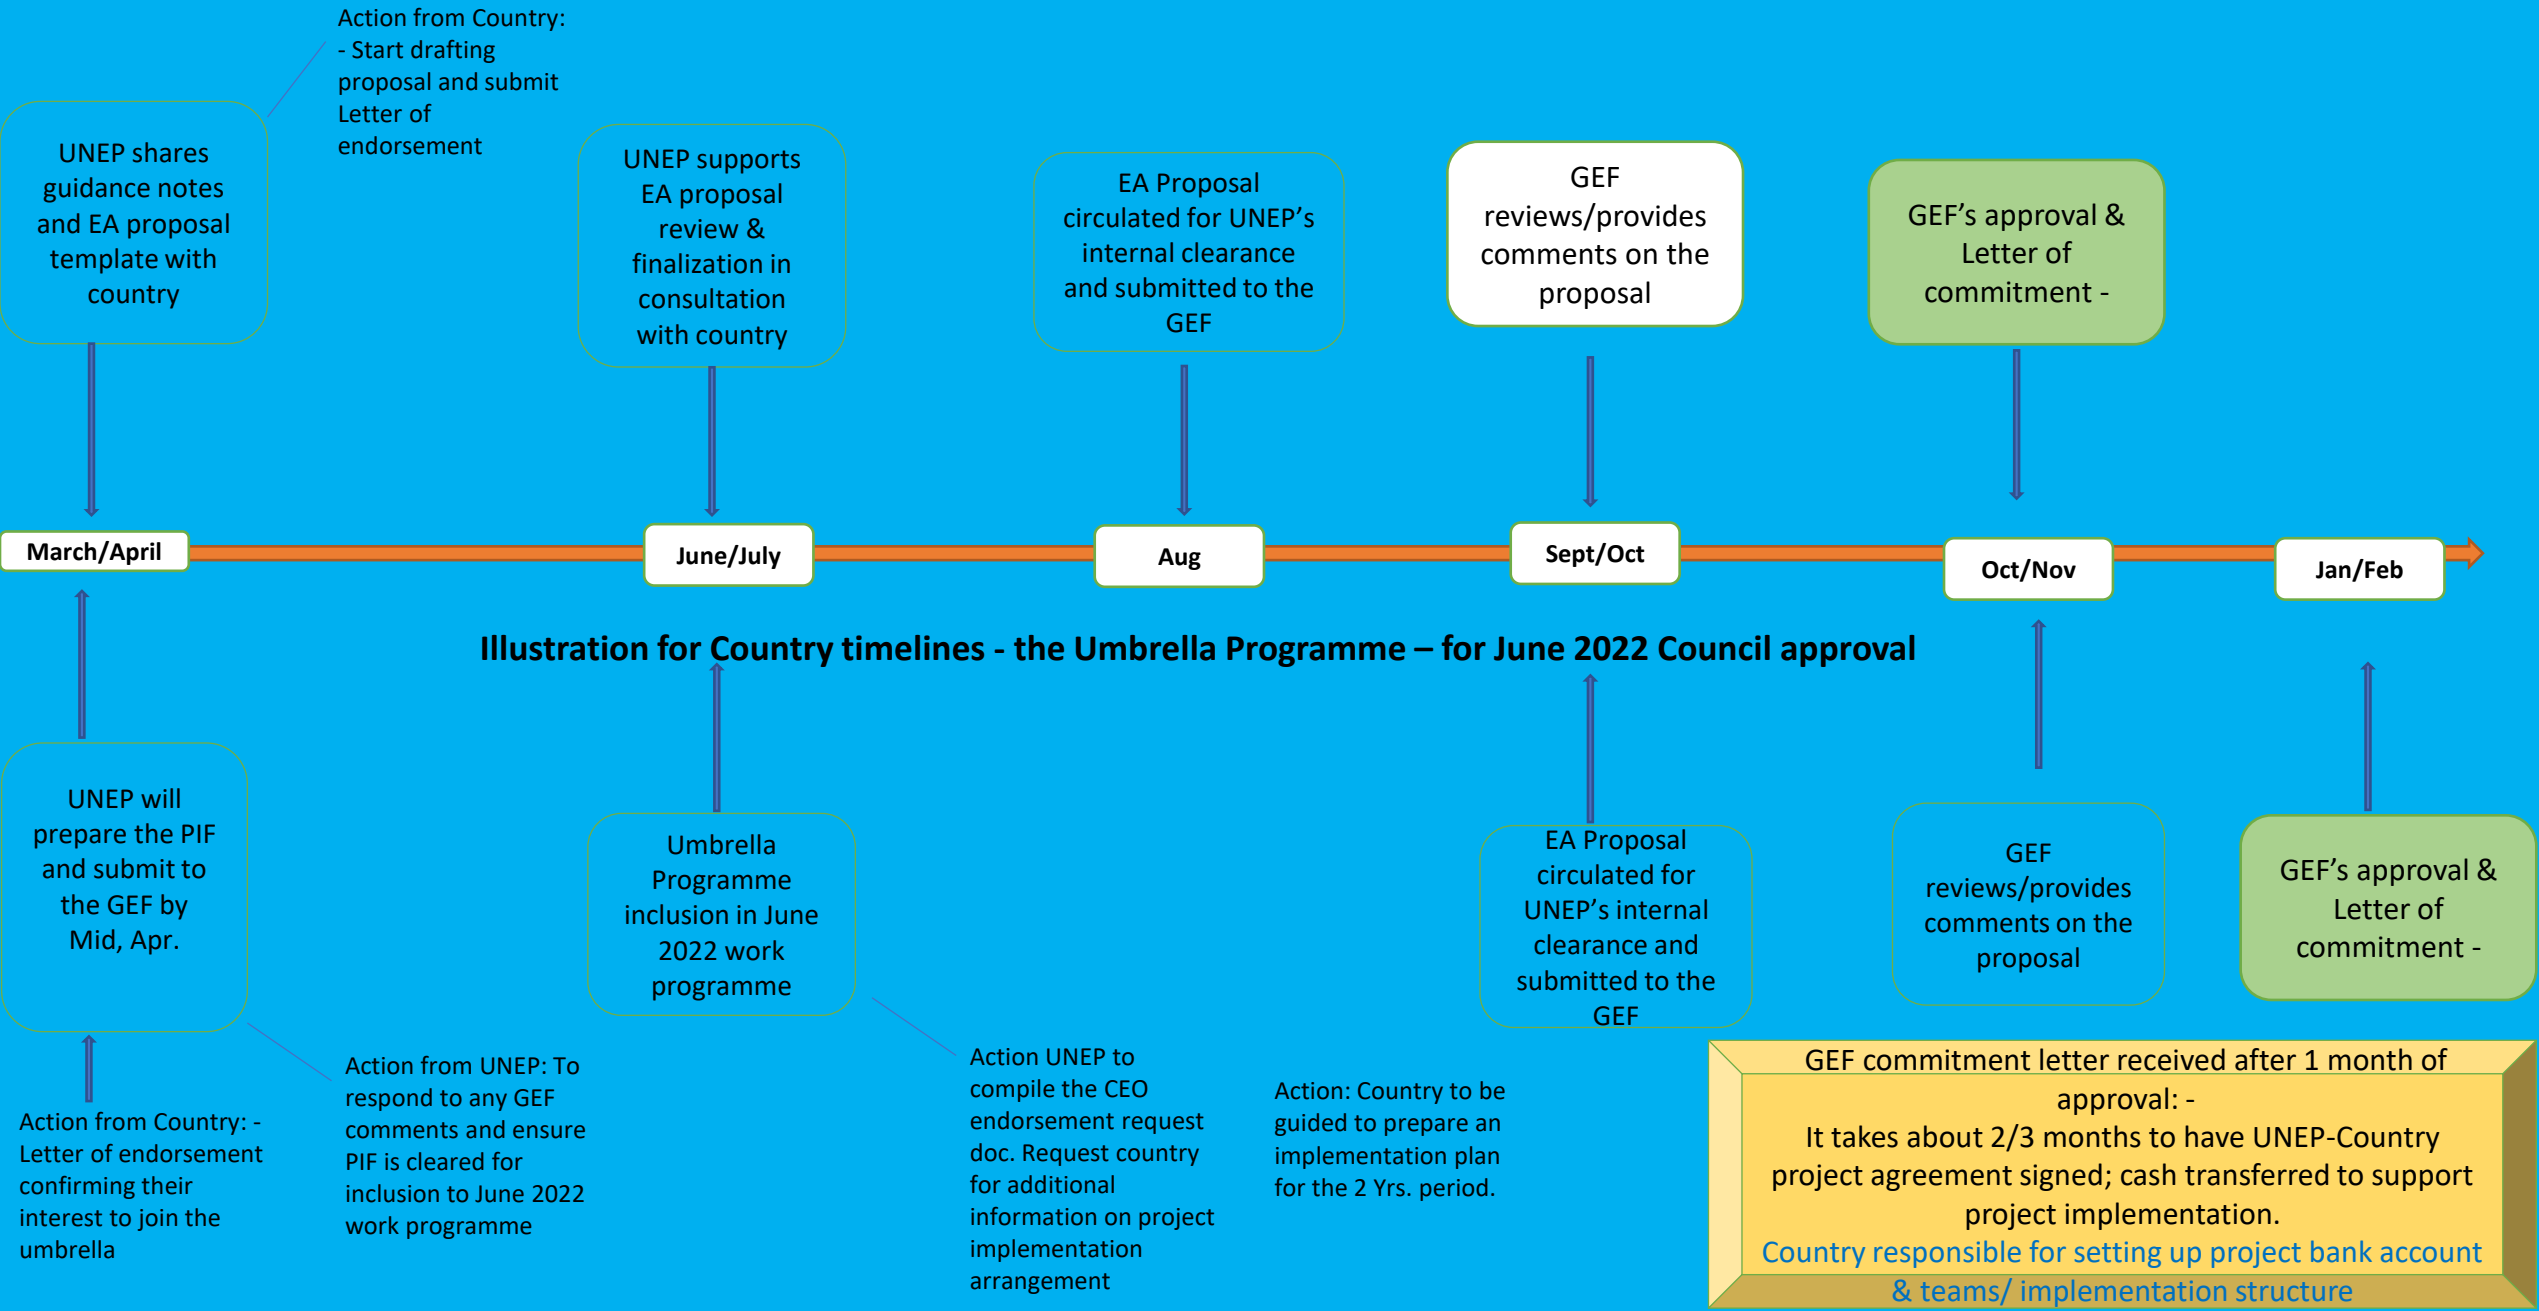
Action from Country:
- Start drafting proposal and submit Letter of endorsement

UNEP shares guidance notes and EA proposal template with country

UNEP supports EA proposal review & finalization in consultation with country

EA Proposal circulated for UNEP's internal clearance and submitted to the GEF

GEF reviews/provides comments on the proposal

GEF's approval & Letter of commitment -

March/April

June/July

Aug

Sept/Oct

Oct/Nov

Jan/Feb

Illustration for Country timelines - the Umbrella Programme – for June 2022 Council approval

UNEP will prepare the PIF and submit to the GEF by Mid, Apr.

Umbrella Programme inclusion in June 2022 work programme

EA Proposal circulated for UNEP's internal clearance and submitted to the GEF

GEF reviews/provides comments on the proposal

GEF's approval & Letter of commitment -

Action from Country: - Letter of endorsement confirming their interest to join the umbrella

Action from UNEP: To respond to any GEF comments and ensure PIF is cleared for inclusion to June 2022 work programme

Action UNEP to compile the CEO endorsement request doc. Request country for additional information on project implementation arrangement

Action: Country to be guided to prepare an implementation plan for the 2 Yrs. period.

GEF commitment letter received after 1 month of approval: -
It takes about 2/3 months to have UNEP-Country project agreement signed; cash transferred to support project implementation.
Country responsible for setting up project bank account & teams/ implementation structure